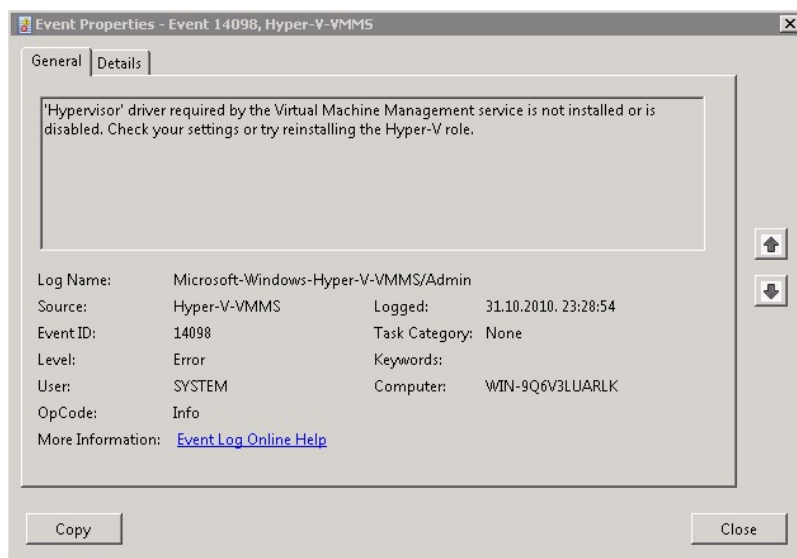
Event Properties - Event 14098, Hyper-V-VMMS

General | Details

'Hypervisor' driver required by the Virtual Machine Management service is not installed or is disabled. Check your settings or try reinstalling the Hyper-V role.

Log Name: Microsoft-Windows-Hyper-V-VMMS/Admin
Source: Hyper-V-VMMS
Logged: 31.10.2010. 23:28:54
Event ID: 14098
Task Category: None
Level: Error
Keywords:
User: SYSTEM
Computer: WIN-9Q6V3LUARLK
OpCode: Info
More Information: Event Log Online Help

Copy

Close